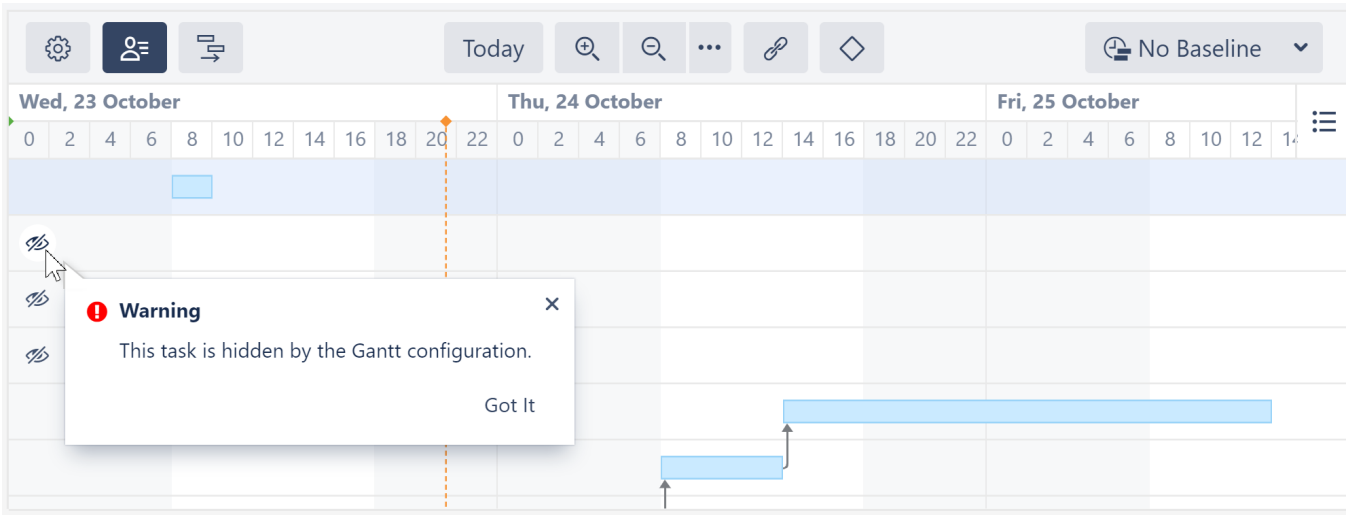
Today

No Baseline

Wed, 23 October

Thu, 24 October

Fri, 25 October

| 0 | 2 | 4 | 6 | 8 | 10 | 12 | 14 | 16 | 18 | 20 | 22 | 0 | 2 | 4 | 6 | 8 | 10 | 12 | 14 | 16 | 18 | 20 | 22 | 0 | 2 | 4 | 6 | 8 | 10 | 12 | 14 |
|---|---|---|---|---|---|---|---|---|---|---|---|---|---|---|---|---|---|---|---|---|---|---|---|---|---|---|---|---|---|---|---|

Warning

This task is hidden by the Gantt configuration.

Got It